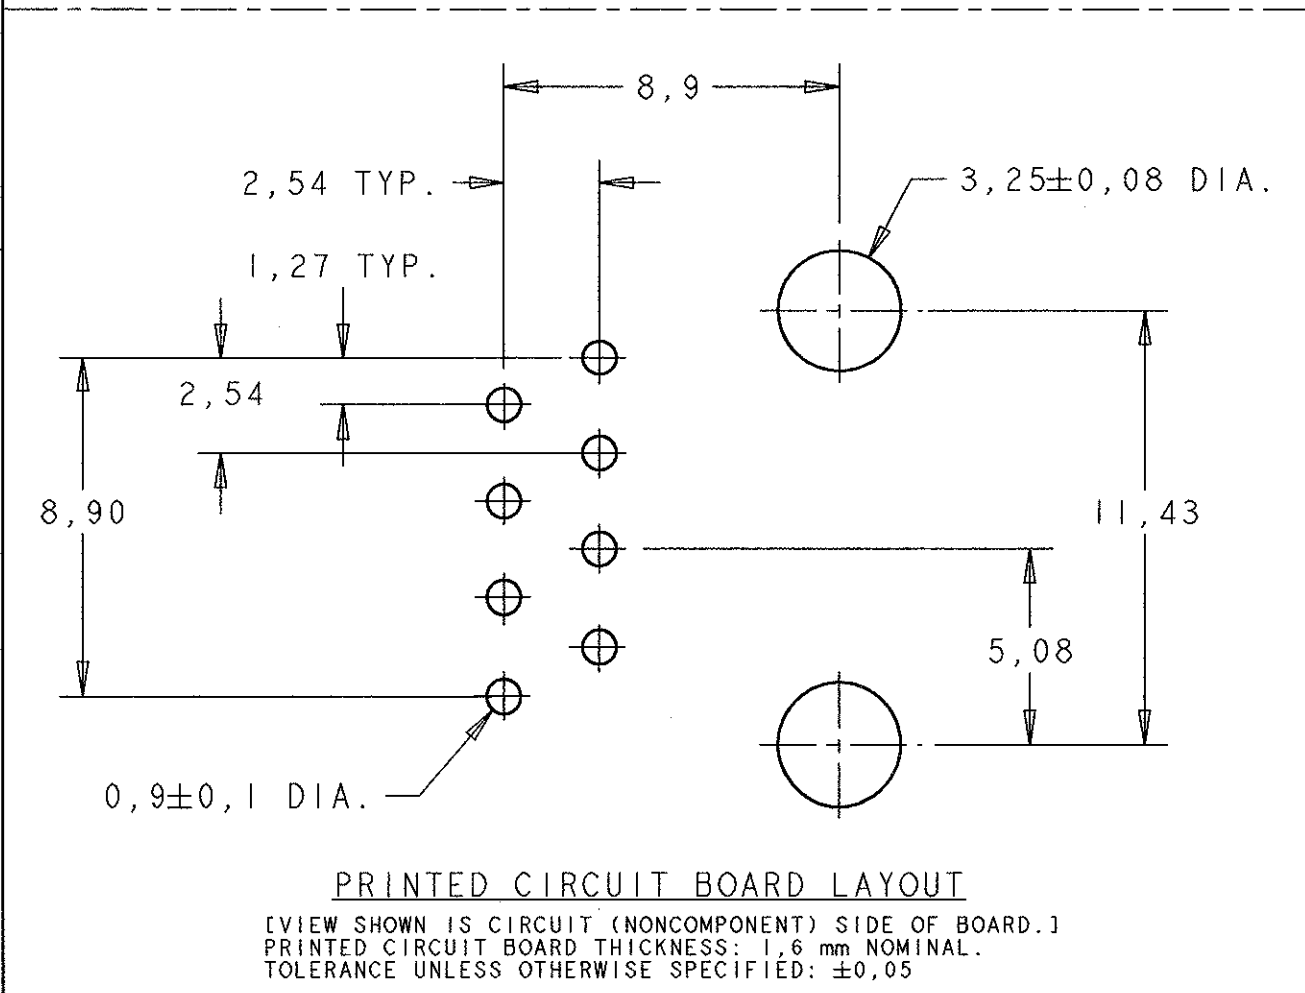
8,9

2,54 TYP.

3,25$\pm$0,08 DIA.

1,27 TYP.

2,54

8,90

11,43

5,08

0,9$\pm$0,1 DIA.

PRINTED CIRCUIT BOARD LAYOUT

[VIEW SHOWN IS CIRCUIT (NONCOMPONENT) SIDE OF BOARD.]
PRINTED CIRCUIT BOARD THICKNESS: 1,6 mm NOMINAL.
TOLERANCE UNLESS OTHERWISE SPECIFIED: $\pm$0,05